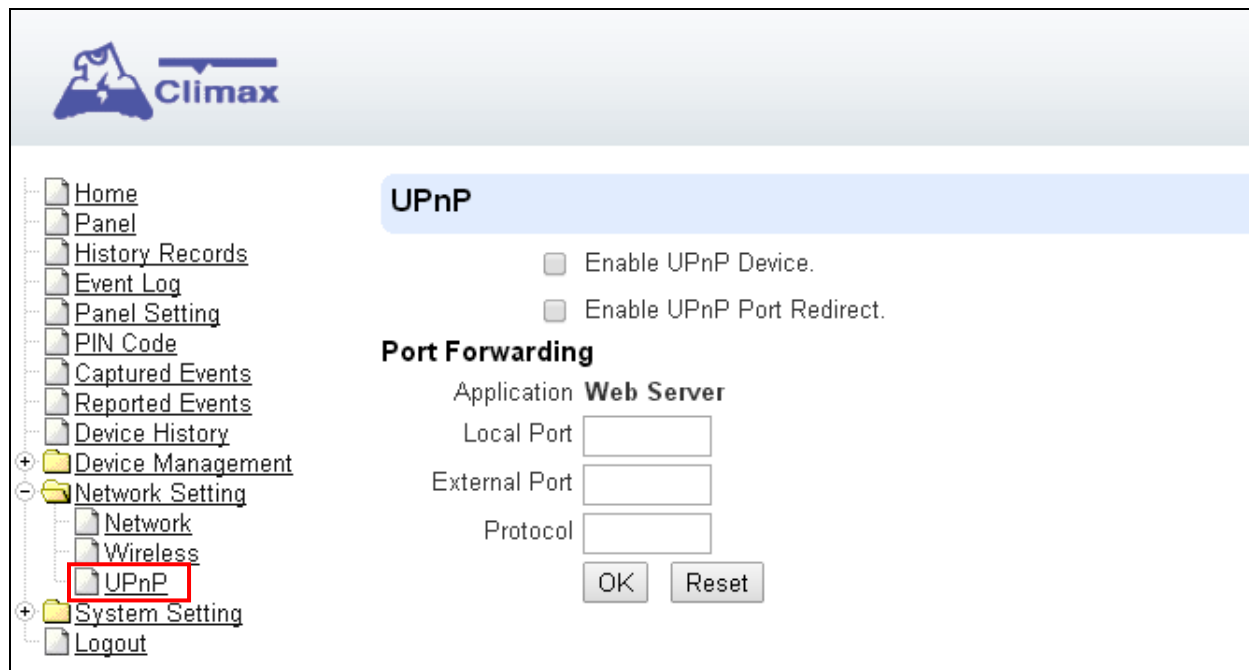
Climax

Home
Panel
History Records
Event Log
Panel Setting
PIN Code
Captured Events
Reported Events
Device History
Device Management
Network Setting
Network
Wireless
UPnP
System Setting
Logout

UPnP

Enable UPnP Device.

Enable UPnP Port Redirect.

Port Forwarding

Application Web Server
Local Port
External Port
Protocol
OK Reset